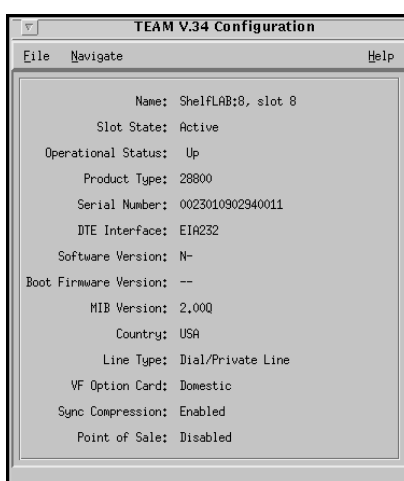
TEAM V.34 Configuration

File Navigate Help

Name: ShelfLAB:8, slot 8
Slot State: Active
Operational Status: Up
Product Type: 28800
Serial Number: 0023010902940011
DTE Interface: EIA232
Software Version: N-
Boot Firmware Version: --
MIB Version: 2.00Q
Country: USA
Line Type: Dial/Private Line
VF Option Card: Domestic
Sync Compression: Enabled
Point of Sale: Disabled